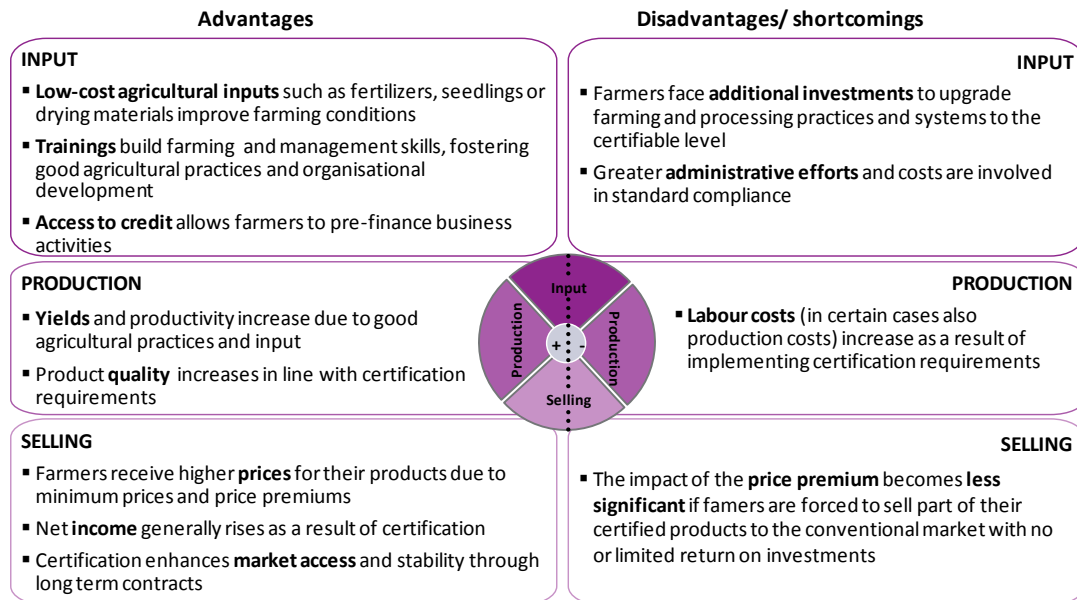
Advantages

Disadvantages/ shortcomings

INPUT

▪ **Low-cost agricultural inputs** such as fertilizers, seedlings or drying materials improve farming conditions

▪ **Trainings** build farming and management skills, fostering good agricultural practices and organisational development

▪ **Access to credit** allows farmers to pre-finance business activities

INPUT

▪ Farmers face **additional investments** to upgrade farming and processing practices and systems to the certifiable level

▪ Greater **administrative efforts** and costs are involved in standard compliance

PRODUCTION

▪ **Yields** and productivity increase due to good agricultural practices and input

▪ Product **quality** increases in line with certification requirements

Input

Production

Production

Selling

+

-

PRODUCTION

▪ **Labour costs** (in certain cases also production costs) increase as a result of implementing certification requirements

SELLING

▪ Farmers receive higher **prices** for their products due to minimum prices and price premiums

▪ Net **income** generally rises as a result of certification

▪ Certification enhances **market access** and stability through long term contracts

SELLING

▪ The impact of the **price premium** becomes **less significant** if famers are forced to sell part of their certified products to the conventional market with no or limited return on investments